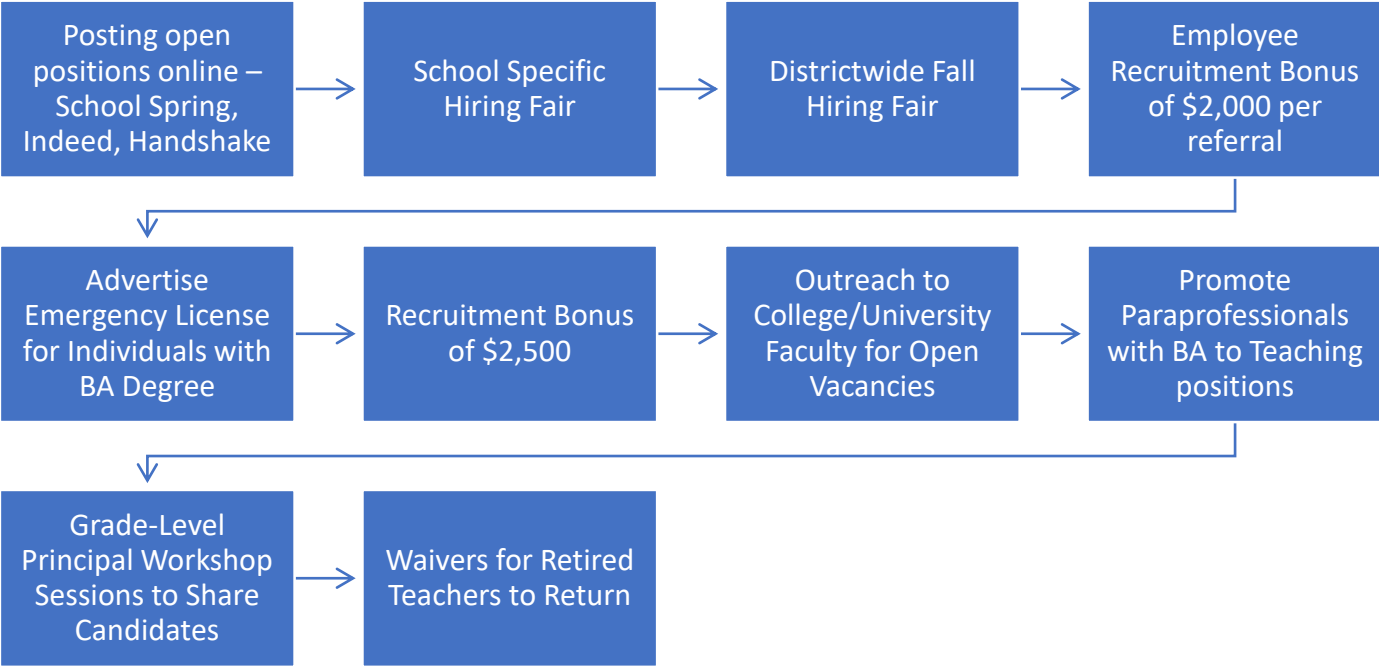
Posting open positions online – School Spring, Indeed, Handshake

School Specific Hiring Fair

Districtwide Fall Hiring Fair

Employee Recruitment Bonus of \$2,000 per referral

Advertise Emergency License for Individuals with BA Degree

Recruitment Bonus of \$2,500

Outreach to College/University Faculty for Open Vacancies

Promote Paraprofessionals with BA to Teaching positions

Grade-Level Principal Workshop Sessions to Share Candidates

Waivers for Retired Teachers to Return